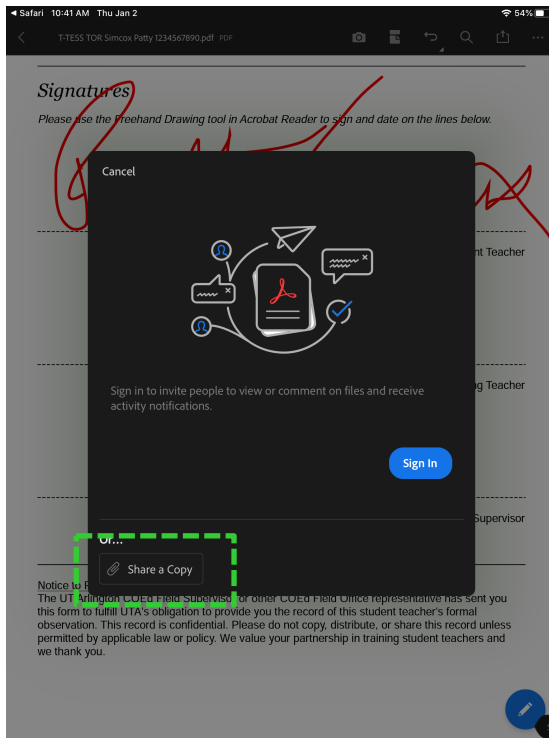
◂ Safari 10:41 AM Thu Jan 2
54%

T-TESS TOR Simcox Patty 1234567890.pdf PDF

Signatures

Please use the Freehand Drawing tool in Acrobat Reader to sign and date on the lines below.

nt Teacher

g Teacher

Supervisor

Cancel

Sign in to invite people to view or comment on files and receive activity notifications.

Sign In

Or...

Share a Copy

Notice to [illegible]
The UT Arlington COEd Field Supervisor or other COEd Field Office representative has sent you this form to fulfill UTA's obligation to provide you the record of this student teacher's formal observation. This record is confidential. Please do not copy, distribute, or share this record unless permitted by applicable law or policy. We value your partnership in training student teachers and we thank you.